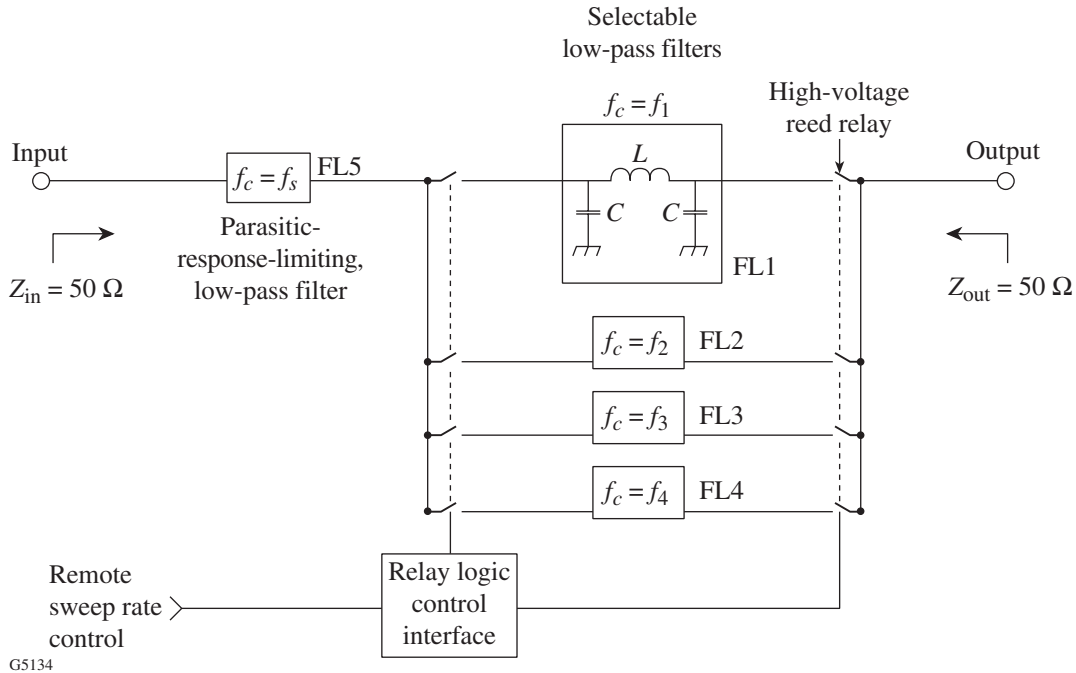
Selectable low-pass filters

$f_c = f_1$

High-voltage reed relay

Input

$f_c = f_s$ FL5

$L$

Output

$C$ $C$

Parasitic-response-limiting, low-pass filter

$Z_{in} = 50\ \Omega$

FL1

$Z_{out} = 50\ \Omega$

$f_c = f_2$ FL2

$f_c = f_3$ FL3

$f_c = f_4$ FL4

Remote sweep rate control

Relay logic control interface

G5134